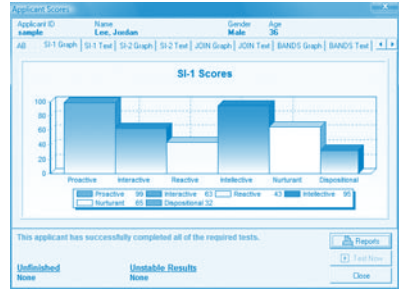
Applicant Scores

Applicant ID
sample

Name
Lee, Jordan

Gender
Male

Age
36

AB | SI-1 Graph | SI-1 Text | SI-2 Graph | SI-2 Text | JOIN Graph | JOIN Text | BANDS Graph | BANDS Text

SI-1 Scores

100
80
60
40
20
0

Proactive
Interactive
Reactive
Intellective
Nurturant
Dispositional

Proactive 99 | Interactive 63 | Reactive 43 | Intellective 95
Nurturant 65 | Dispositional 32

This applicant has successfully completed all of the required tests.

Reports

Test Now

Unfinished
None

Unstable Results
None

Close